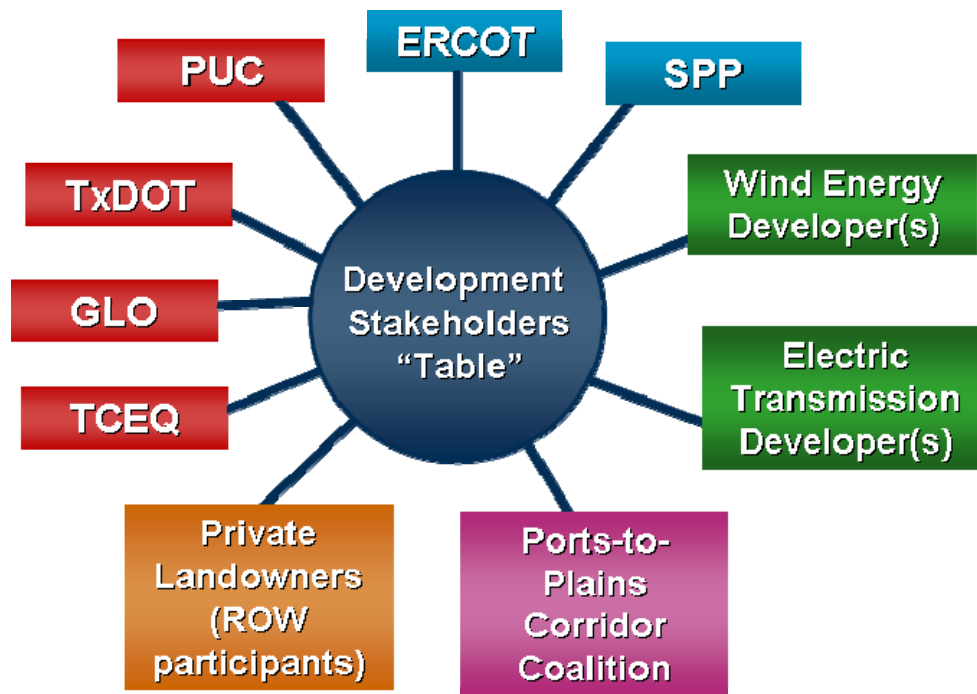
Development Stakeholders “Table”

ERCOT

SPP

Wind Energy Developer(s)

Electric Transmission Developer(s)

Ports-to-Plains Corridor Coalition

Private Landowners (ROW participants)

TCEQ

GLO

TxDOT

PUC